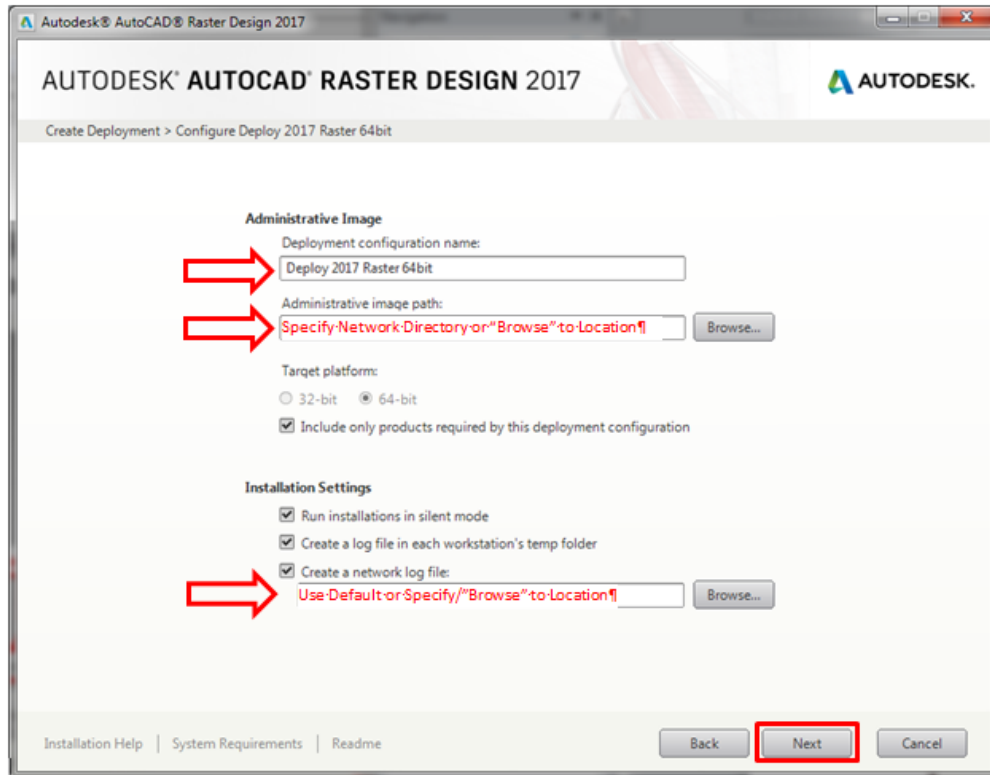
Autodesk® AutoCAD® Raster Design 2017

AUTODESK® AUTOCAD® RASTER DESIGN 2017

AUTODESK.

Create Deployment > Configure Deploy 2017 Raster 64bit

Administrative Image

Deployment configuration name:

Deploy 2017 Raster 64bit

Administrative image path:

Specify·Network·Directory·or·"Browse"·to·Location¶

Browse...

Target platform:

32-bit 64-bit

Include only products required by this deployment configuration

Installation Settings

Run installations in silent mode

Create a log file in each workstation's temp folder

Create a network log file:

Use·Default·or·Specify/"Browse"·to·Location¶

Browse...

Installation Help | System Requirements | Readme

Back

Next

Cancel